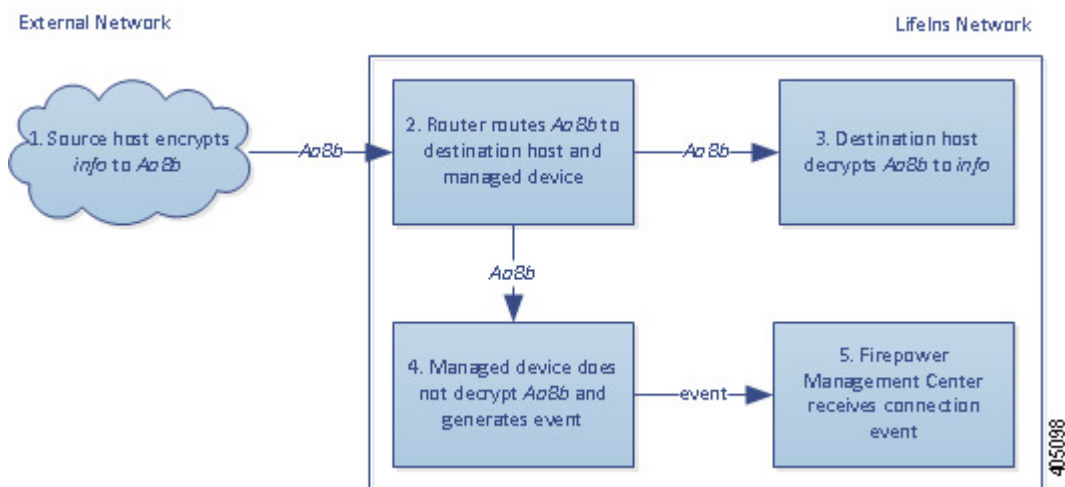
External Network

LifeIns Network

1. Source host encrypts *info* to *Ao8b*

*Ao8b*

2. Router routes *Ao8b* to destination host and managed device

*Ao8b*

3. Destination host decrypts *Ao8b* to *info*

*Ao8b*

4. Managed device does not decrypt *Ao8b* and generates event

event

5. Firepower Management Center receives connection event

405098